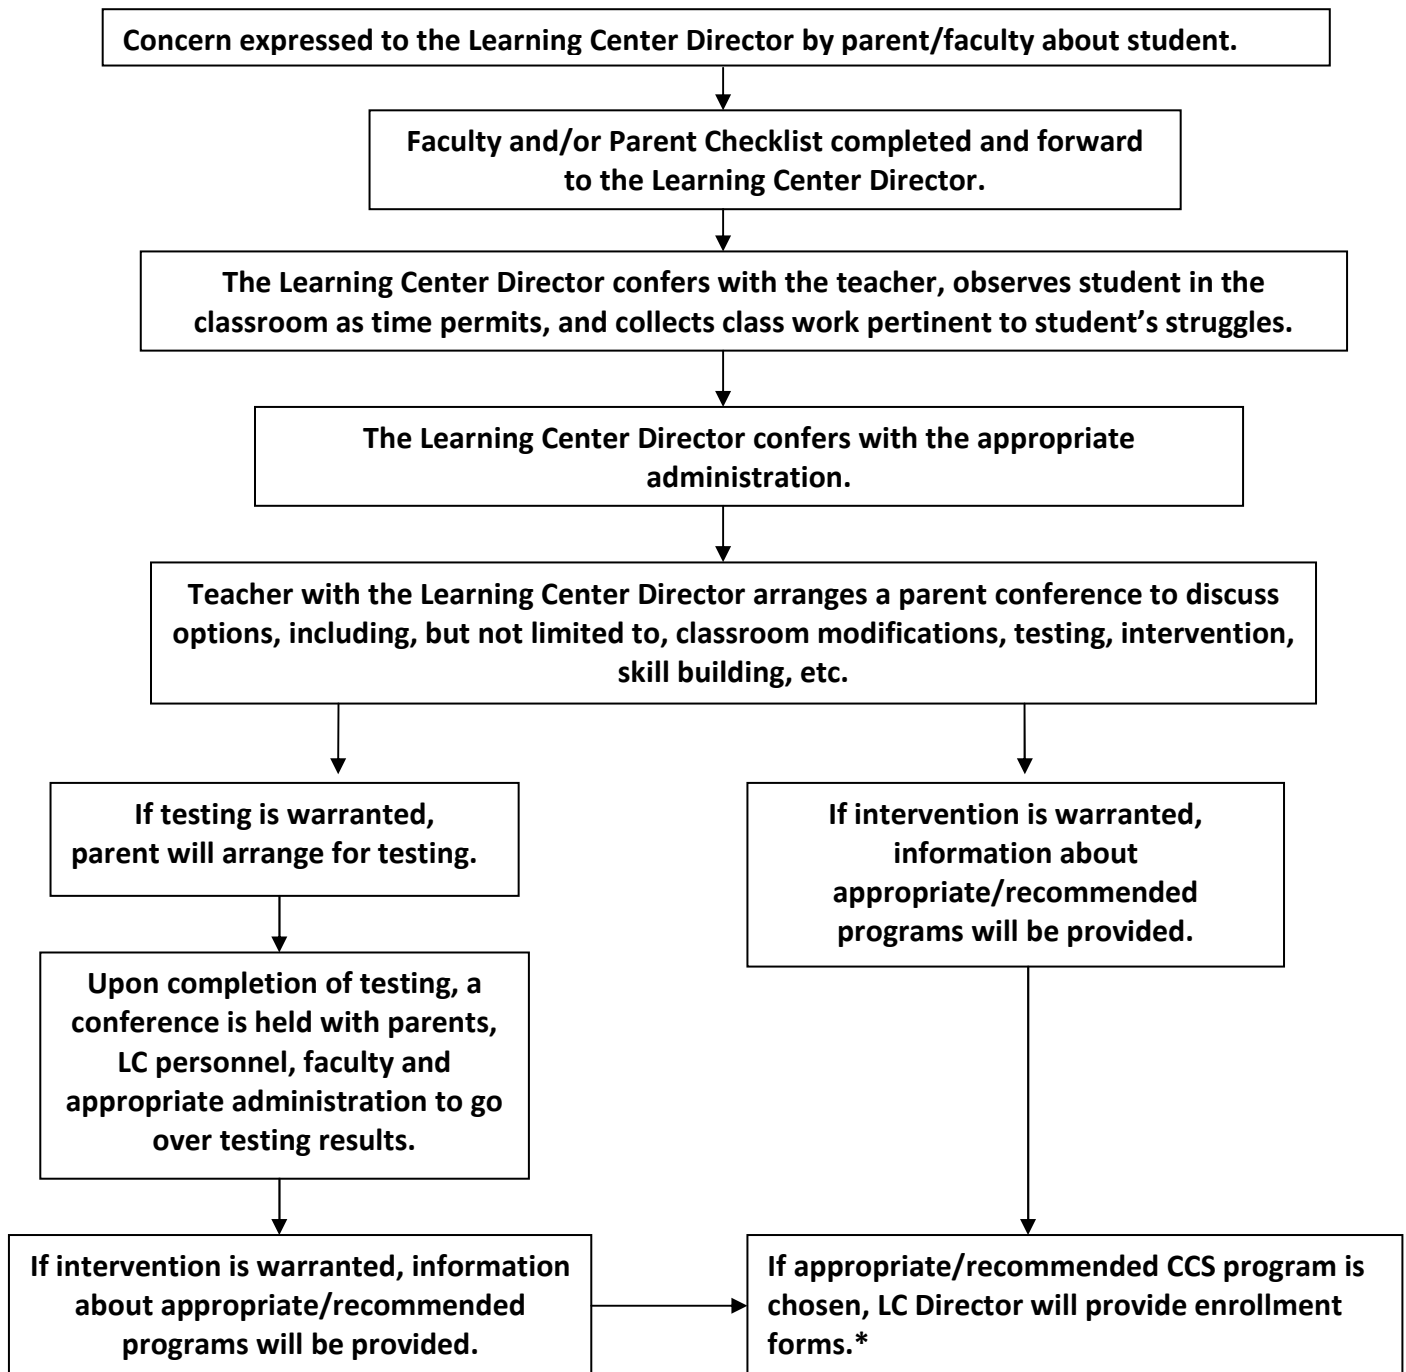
Concern expressed to the Learning Center Director by parent/faculty about student.

Faculty and/or Parent Checklist completed and forward to the Learning Center Director.

The Learning Center Director confers with the teacher, observes student in the classroom as time permits, and collects class work pertinent to student's struggles.

The Learning Center Director confers with the appropriate administration.

Teacher with the Learning Center Director arranges a parent conference to discuss options, including, but not limited to, classroom modifications, testing, intervention, skill building, etc.

If testing is warranted, parent will arrange for testing.

Upon completion of testing, a conference is held with parents, LC personnel, faculty and appropriate administration to go over testing results.

If intervention is warranted, information about appropriate/recommended programs will be provided.

If intervention is warranted, information about appropriate/recommended programs will be provided.

If appropriate/recommended CCS program is chosen, LC Director will provide enrollment forms.*